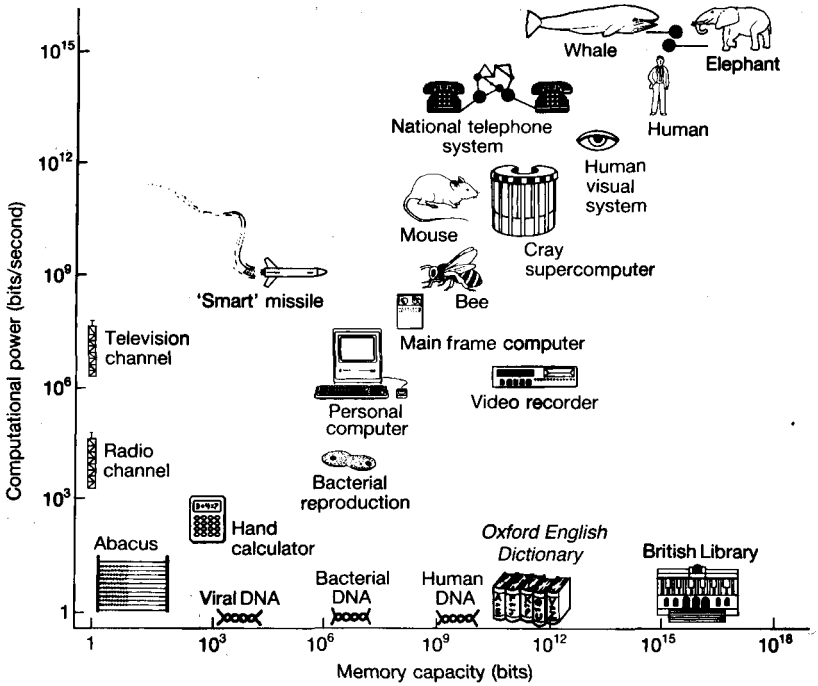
Whale
Elephant
Human
National telephone system
Human visual system
Mouse
Cray supercomputer
'Smart' missile
Bee
Main frame computer
Television channel
Video recorder
Personal computer
Radio channel
Bacterial reproduction
Hand calculator
Abacus
Oxford English Dictionary
British Library
Viral DNA
Bacterial DNA
Human DNA

Computational power (bits/second)
$10^{15}$
$10^{12}$
$10^{9}$
$10^{6}$
$10^{3}$
1

1
$10^{3}$
$10^{6}$
$10^{9}$
$10^{12}$
$10^{15}$
$10^{18}$
Memory capacity (bits)